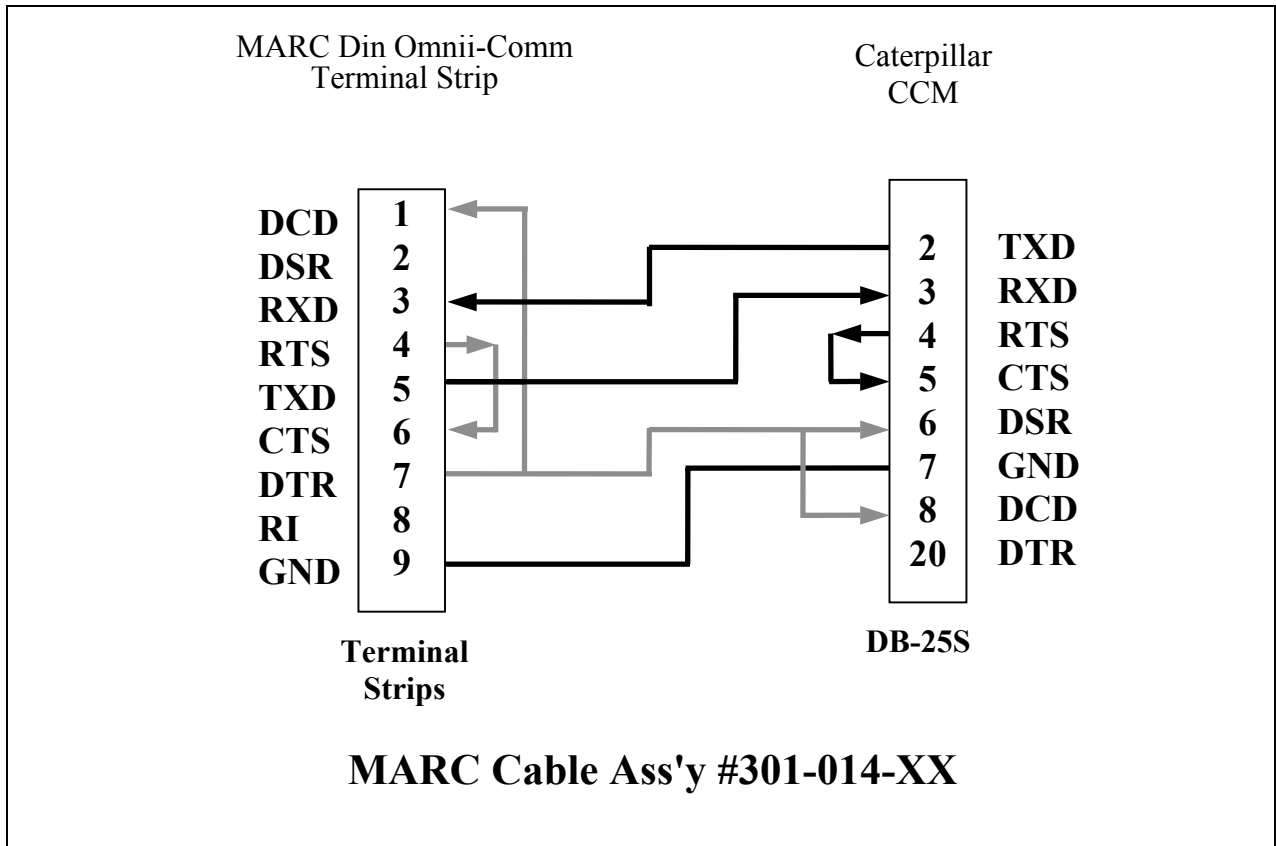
MARC Din Omnii-Comm
Terminal Strip

Caterpillar
CCM

DCD 1
DSR 2
RXD 3
RTS 4
TXD 5
CTS 6
DTR 7
RI 8
GND 9

2 TXD
3 RXD
4 RTS
5 CTS
6 DSR
7 GND
8 DCD
20 DTR

Terminal
Strips

DB-25S

MARC Cable Ass'y #301-014-XX